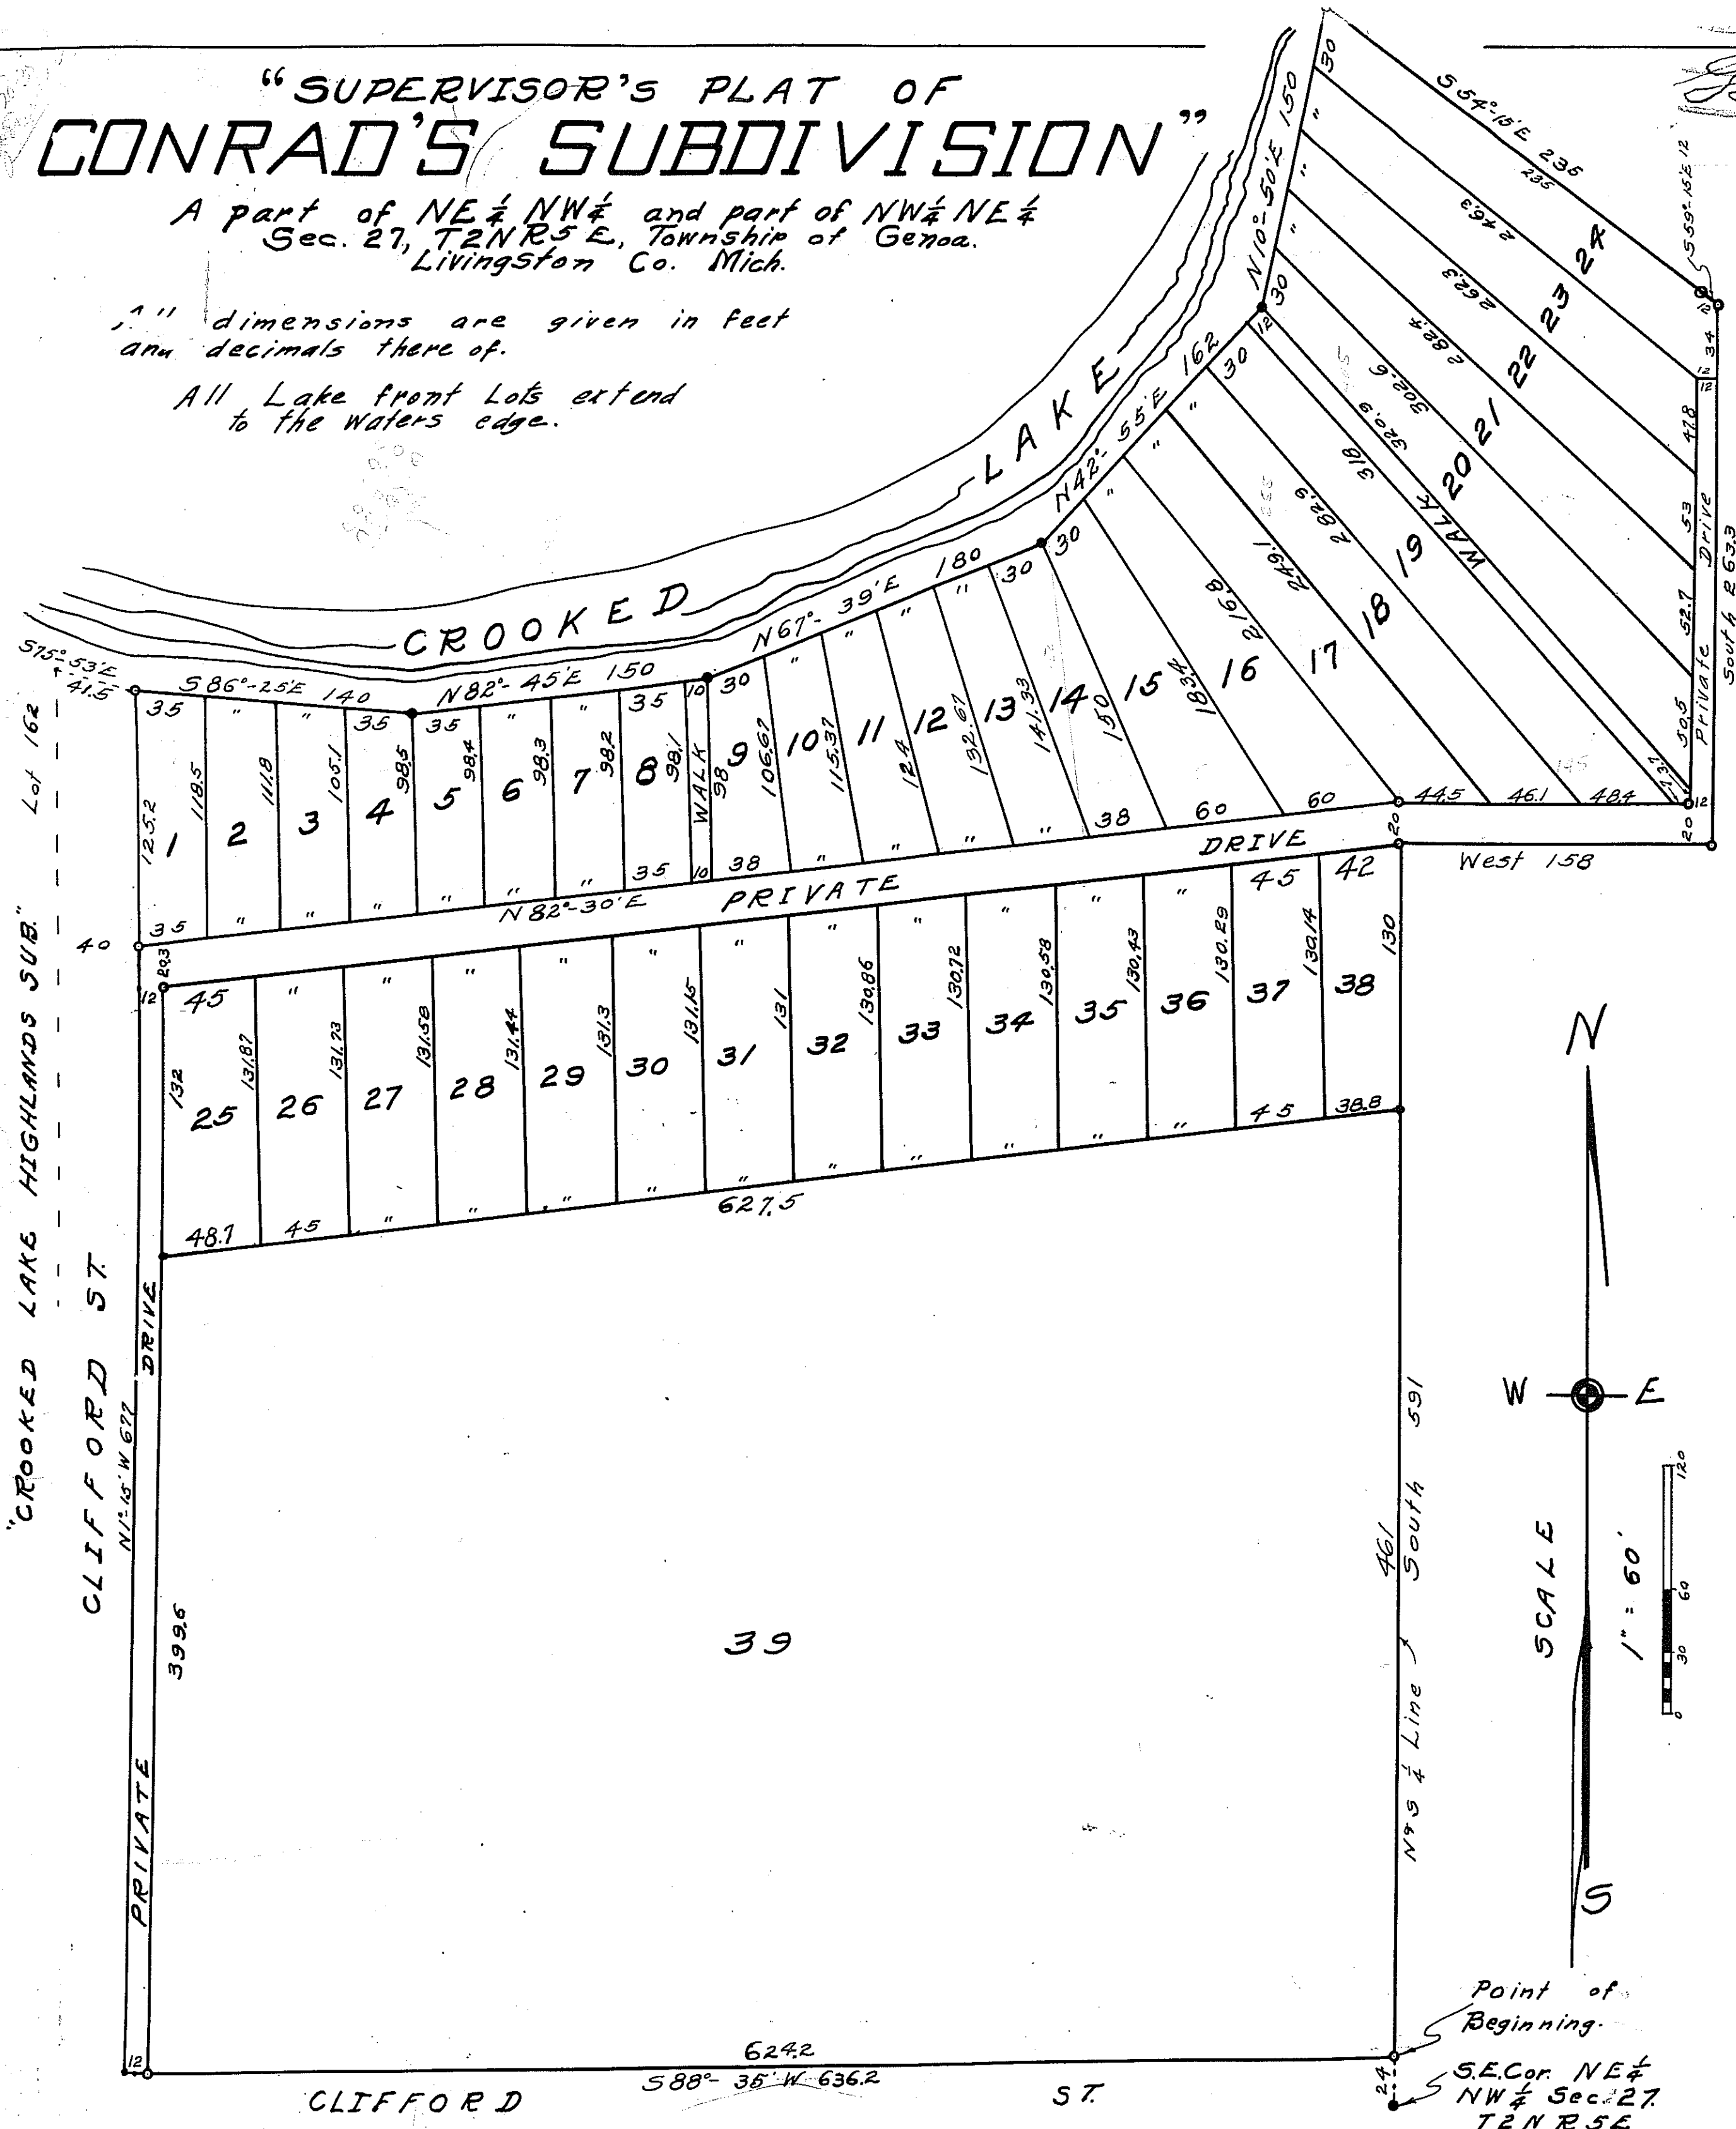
"SUPERVISOR'S PLAT OF
CONRAD'S SUBDIVISION"
A part of NE$\frac{1}{4}$ NW$\frac{1}{4}$ and part of NW$\frac{1}{4}$ NE$\frac{1}{4}$ Sec. 27, T2NR5E, Township of Genoa. Livingston Co. Mich.

All dimensions are given in feet and decimals there of.

All Lake front Lots extend to the waters edge.

CROOKED LAKE

S75°53'E 41.5
S86°-25'E 140
N82°-45'E 150
N67°-39'E 180
N42°-55'E 162
N10°-50'E 150
S54°-15'E 235
235
S59°-15'E 12
South 263.3
Private Drive
West 158

35 " " 35 35 " " 35 10 30 " " " " 30 30 " " " 30 " " 30 30
1 2 3 4 5 6 7 8 WALK 9 10 11 12 13 14 15 16 17 18 19 20 21 22 23 24
125.2 118.5 111.8 105.1 98.5 98.4 98.3 98.2 98.1 98 106.67 115.37 124 132.67 141.33 150 183.4 216.8 249.1 282.9 318 320.9 302.6 282.4 262.3 246.3
35 " " " " " " 35 10 38 " " " " 38 60 60 44.5 46.1 48.4 13.2 12 20 20
50.5 52.7 53 47.8 12 34 12
WALK

N82°-30'E PRIVATE DRIVE

Lot 162
40 20.3 12
45 " " " " " " " " " " " 45 42
25 26 27 28 29 30 31 32 33 34 35 36 37 38
132 131.87 131.73 131.58 131.44 131.3 131.15 131 130.86 130.72 130.58 130.43 130.29 130.14 130
48.7 45 " " " " " " " " " " 45 38.8
627.5

"CROOKED LAKE HIGHLANDS SUB."
CLIFFORD ST.
N1°-15'W 677
PRIVATE DRIVE
399.6

39

461
South 591
N-S $\frac{1}{4}$ Line

N
W E
S
SCALE
1" = 60'
0 30 60 120

Point of Beginning.
S.E.Cor. NE$\frac{1}{4}$ NW$\frac{1}{4}$ Sec. 27 T2N R5E
24

624.2
S88°-35'W 636.2
12
CLIFFORD ST.